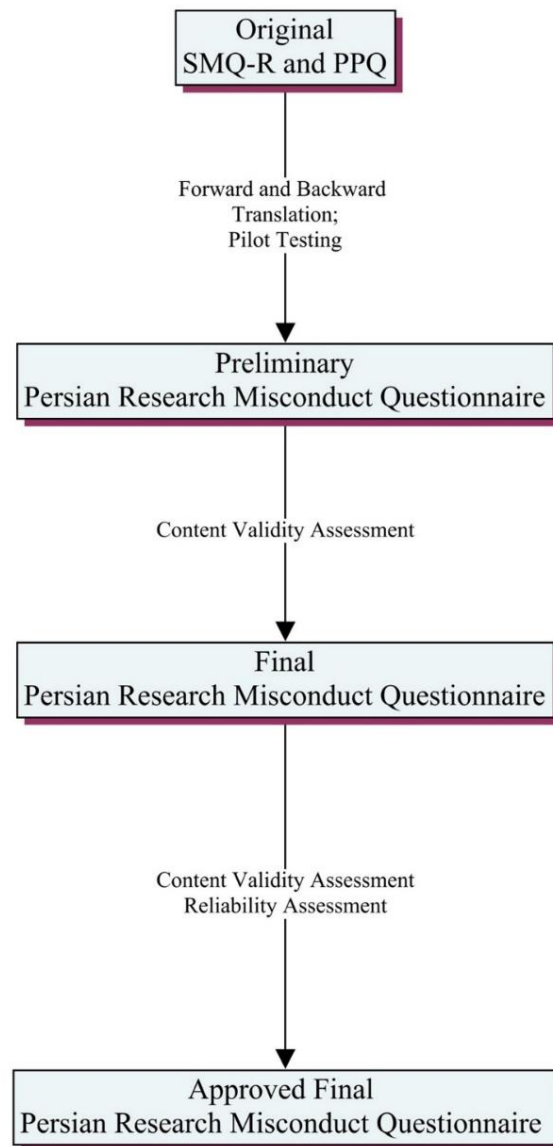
Original
SMQ-R and PPQ

Forward and Backward Translation;
Pilot Testing

Preliminary
Persian Research Misconduct Questionnaire

Content Validity Assessment

Final
Persian Research Misconduct Questionnaire

Content Validity Assessment
Reliability Assessment

Approved Final
Persian Research Misconduct Questionnaire